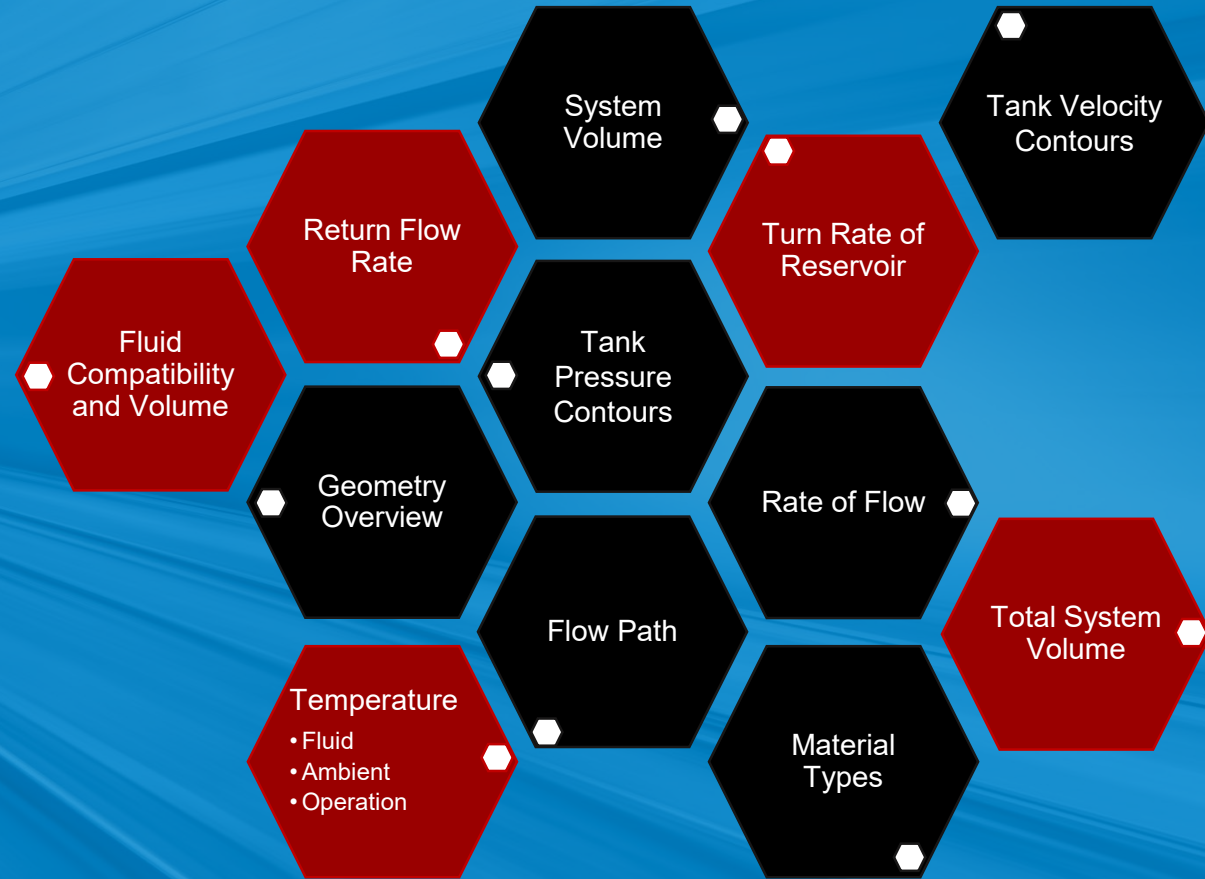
System Volume

Tank Velocity Contours

Return Flow Rate

Turn Rate of Reservoir

Fluid Compatibility and Volume

Tank Pressure Contours

Geometry Overview

Rate of Flow

Flow Path

Total System Volume

Temperature
• Fluid
• Ambient
• Operation

Material Types